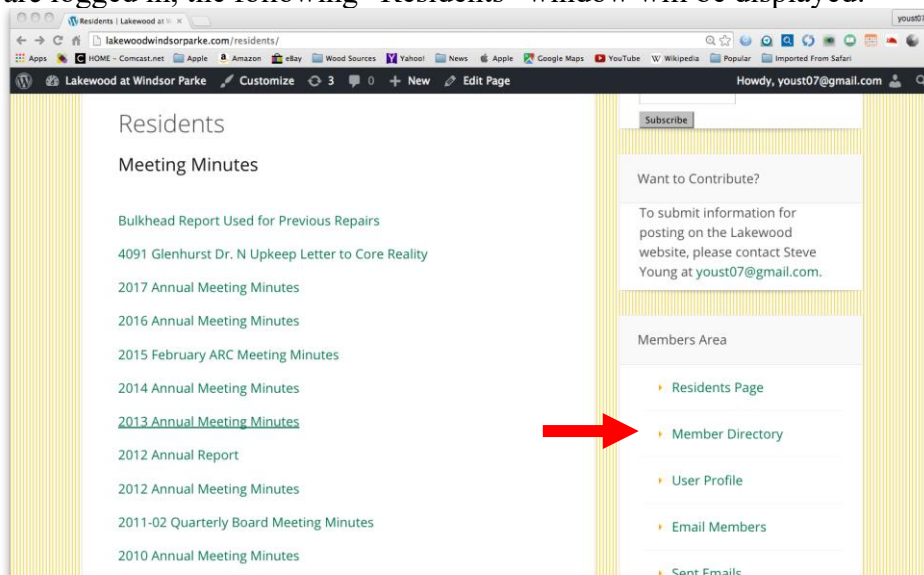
are logged in, the following "Residents" window will be displayed:

Residents | Lakewood at W

youst07

lakewoodwindsorparke.com/residents/

Apps HOME – Comcast.net Apple Amazon eBay Wood Sources Yahoo! News Apple Google Maps YouTube Wikipedia Popular Imported From Safari

Lakewood at Windsor Parke Customize 3 0 New Edit Page Howdy, youst07@gmail.com

Residents

Meeting Minutes

Bulkhead Report Used for Previous Repairs

4091 Glenhurst Dr. N Upkeep Letter to Core Reality

2017 Annual Meeting Minutes

2016 Annual Meeting Minutes

2015 February ARC Meeting Minutes

2014 Annual Meeting Minutes

2013 Annual Meeting Minutes

2012 Annual Report

2012 Annual Meeting Minutes

2011-02 Quarterly Board Meeting Minutes

2010 Annual Meeting Minutes

Subscribe

Want to Contribute?

To submit information for posting on the Lakewood website, please contact Steve Young at youst07@gmail.com.

Members Area

Residents Page

Member Directory

User Profile

Email Members

Sent Emails